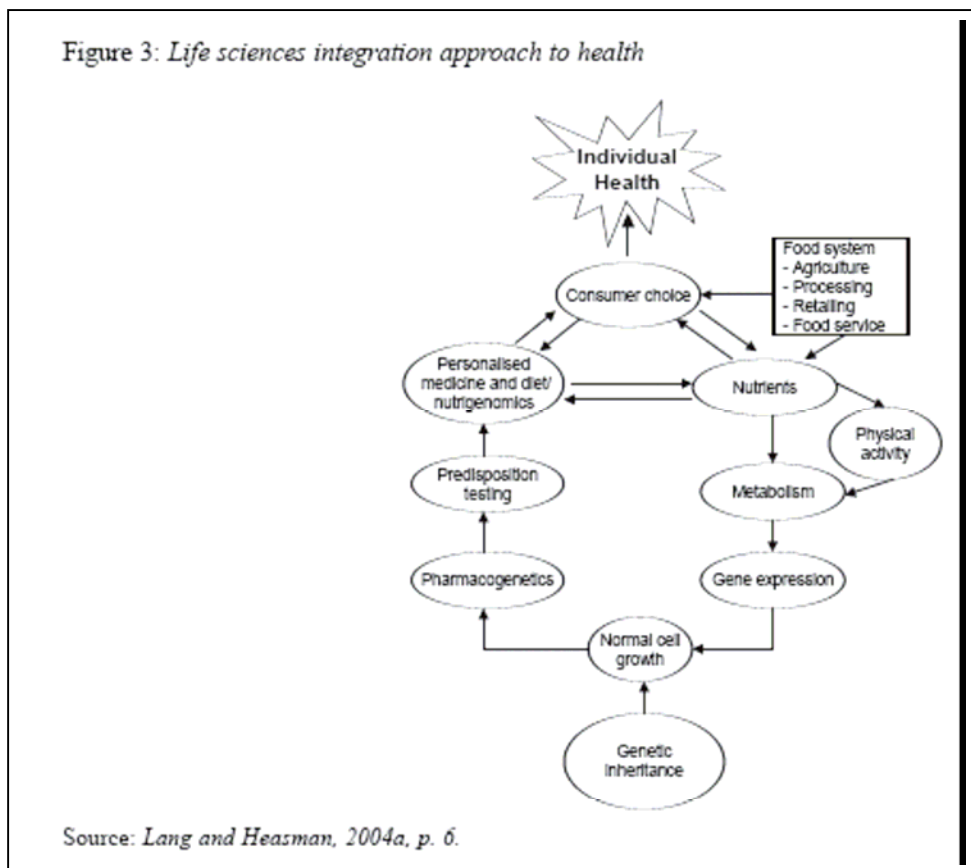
Figure 3: *Life sciences integration approach to health*

Individual Health

Food system
- Agriculture
- Processing
- Retailing
- Food service

Consumer choice

Personalised medicine and diet/ nutrigenomics

Nutrients

Physical activity

Predisposition testing

Metabolism

Pharmacogenetics

Gene expression

Normal cell growth

Genetic inheritance

Source: *Lang and Heasman, 2004a, p. 6.*